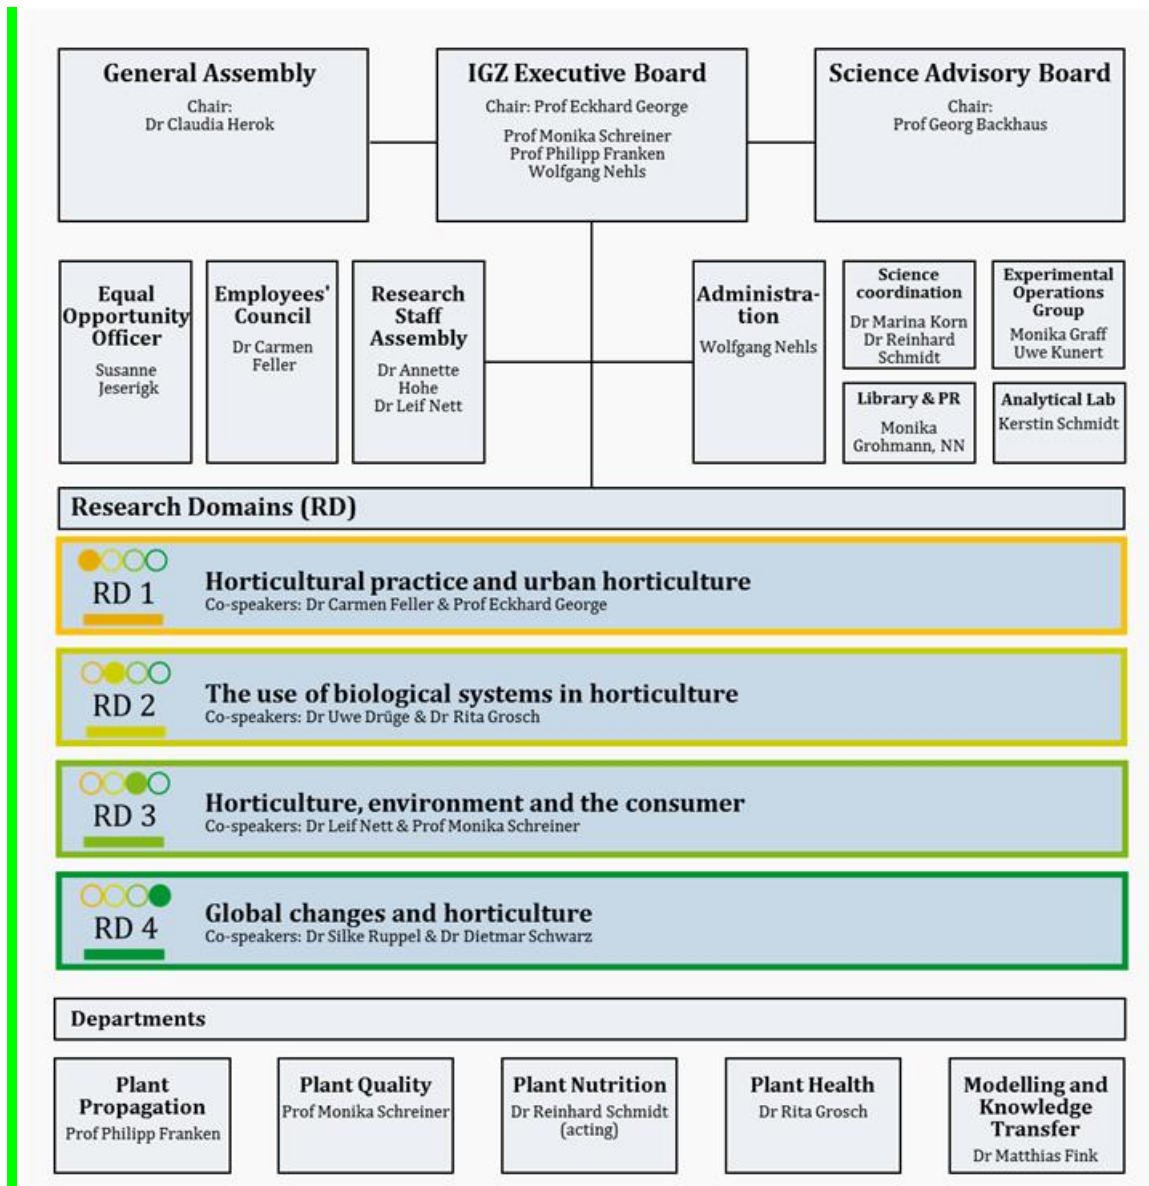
General Assembly
Chair:
Dr Claudia Herok

IGZ Executive Board
Chair: Prof Eckhard George
Prof Monika Schreiner
Prof Philipp Franken
Wolfgang Nehls

Science Advisory Board
Chair:
Prof Georg Backhaus

Equal Opportunity Officer
Susanne Jeserigk

Employees' Council
Dr Carmen Feller

Research Staff Assembly
Dr Annette Hohe
Dr Leif Nett

Administration
Wolfgang Nehls

Science coordination
Dr Marina Korn
Dr Reinhard Schmidt

Experimental Operations Group
Monika Graff
Uwe Kunert

Library & PR
Monika Grohmann, NN

Analytical Lab
Kerstin Schmidt

Research Domains (RD)

RD 1
Horticultural practice and urban horticulture
Co-speakers: Dr Carmen Feller & Prof Eckhard George

RD 2
The use of biological systems in horticulture
Co-speakers: Dr Uwe Drüge & Dr Rita Grosch

RD 3
Horticulture, environment and the consumer
Co-speakers: Dr Leif Nett & Prof Monika Schreiner

RD 4
Global changes and horticulture
Co-speakers: Dr Silke Ruppel & Dr Dietmar Schwarz

Departments

Plant Propagation
Prof Philipp Franken

Plant Quality
Prof Monika Schreiner

Plant Nutrition
Dr Reinhard Schmidt (acting)

Plant Health
Dr Rita Grosch

Modelling and Knowledge Transfer
Dr Matthias Fink